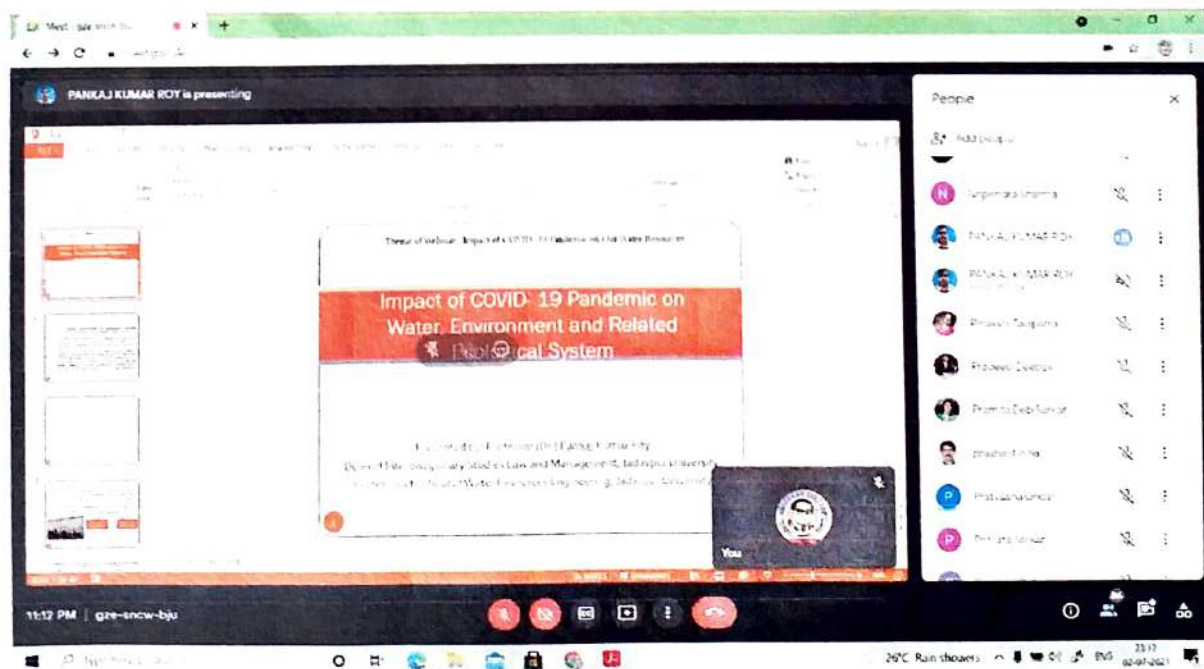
PANKAJ KUMAR ROY is presenting

People

Add people

PANKAJ KUMAR ROY

PANKAJ KUMAR ROY

Theme of Webinar : Impact of COVID-19 Pandemic on Our Water Resources

Impact of COVID- 19 Pandemic on Water, Environment and Related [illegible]ical System

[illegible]
Dean of Interdisciplinary Studies Law and Management, Jadavpur University
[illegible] Water Resources Engineering, Jadavpur University

You

11:12 PM | gze-sncw-bju

26°C Rain showers ENG 23:12